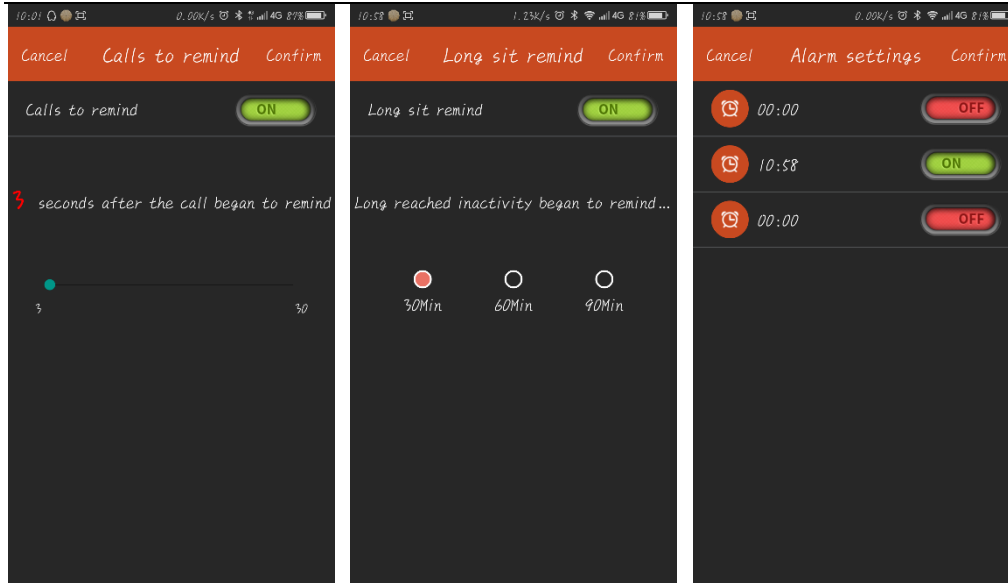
10:01 0.00K/s 4G 87%

Cancel Calls to remind Confirm

Calls to remind ON

3 seconds after the call began to remind

3 30

10:58 1.23K/s 4G 81%

Cancel Long sit remind Confirm

Long sit remind ON

Long reached inactivity began to remind...

30Min 60Min 90Min

10:58 0.00K/s 4G 81%

Cancel Alarm settings Confirm

00:00 OFF

10:58 ON

00:00 OFF